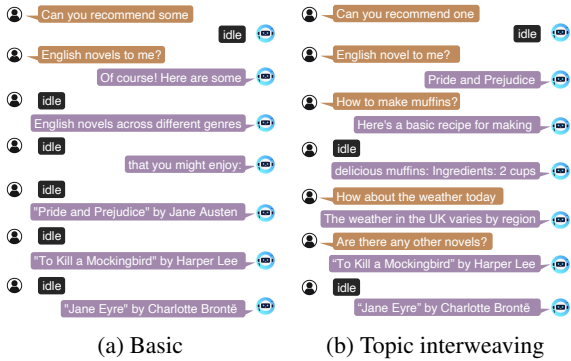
Can you recommend some

idle

English novels to me?

Of course! Here are some

idle

English novels across different genres

idle

that you might enjoy:

idle

"Pride and Prejudice" by Jane Austen

idle

"To Kill a Mockingbird" by Harper Lee

idle

"Jane Eyre" by Charlotte Brontë

(a) Basic

Can you recommend one

idle

English novel to me?

Pride and Prejudice

How to make muffins?

Here's a basic recipe for making

idle

delicious muffins: Ingredients: 2 cups

How about the weather today

The weather in the UK varies by region

Are there any other novels?

"To Kill a Mockingbird" by Harper Lee

idle

"Jane Eyre" by Charlotte Brontë

(b) Topic interweaving